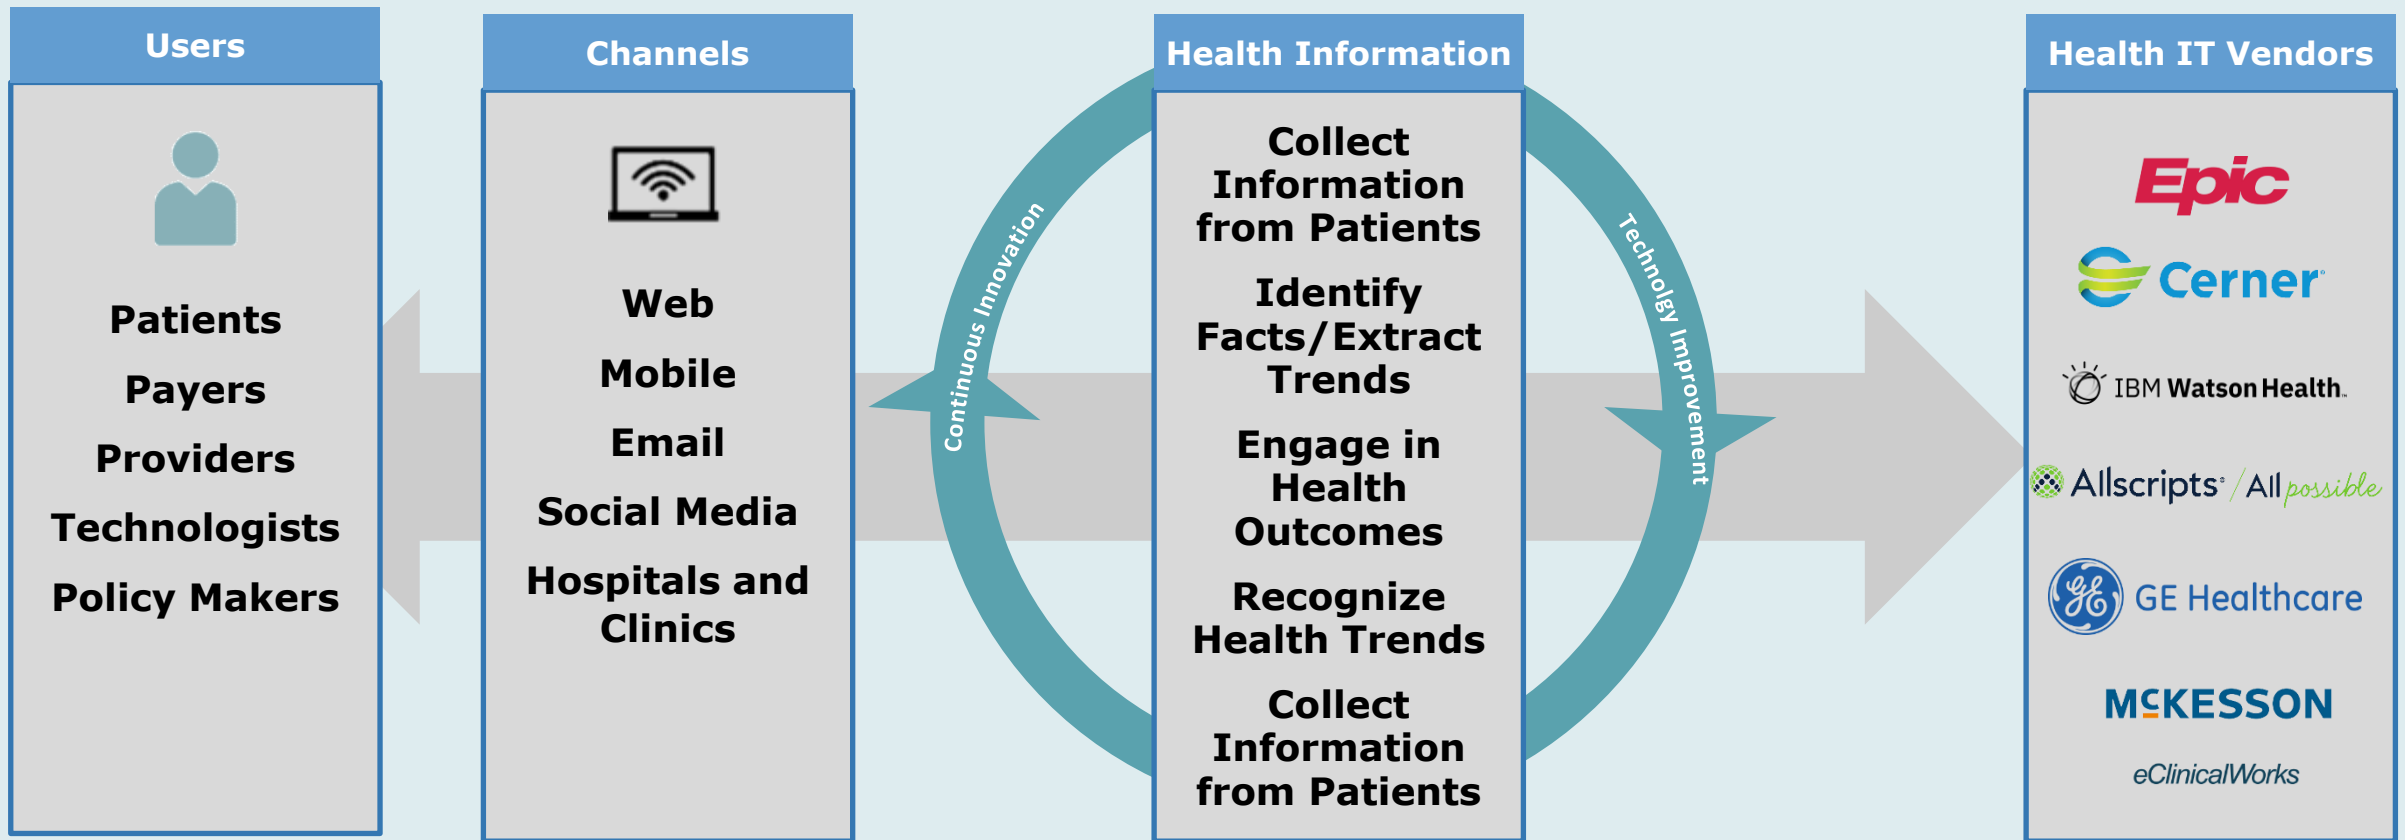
Users

Patients

Payers

Providers

Technologists

Policy Makers

Channels

Web

Mobile

Email

Social Media

Hospitals and Clinics

Continuous Innovation

Health Information

Collect Information from Patients

Identify Facts/Extract Trends

Engage in Health Outcomes

Recognize Health Trends

Collect Information from Patients

Technolgy Improvement

Health IT Vendors

Epic

Cerner

IBM Watson Health.

Allscripts / All possible

GE Healthcare

MCKESSON

eClinicalWorks